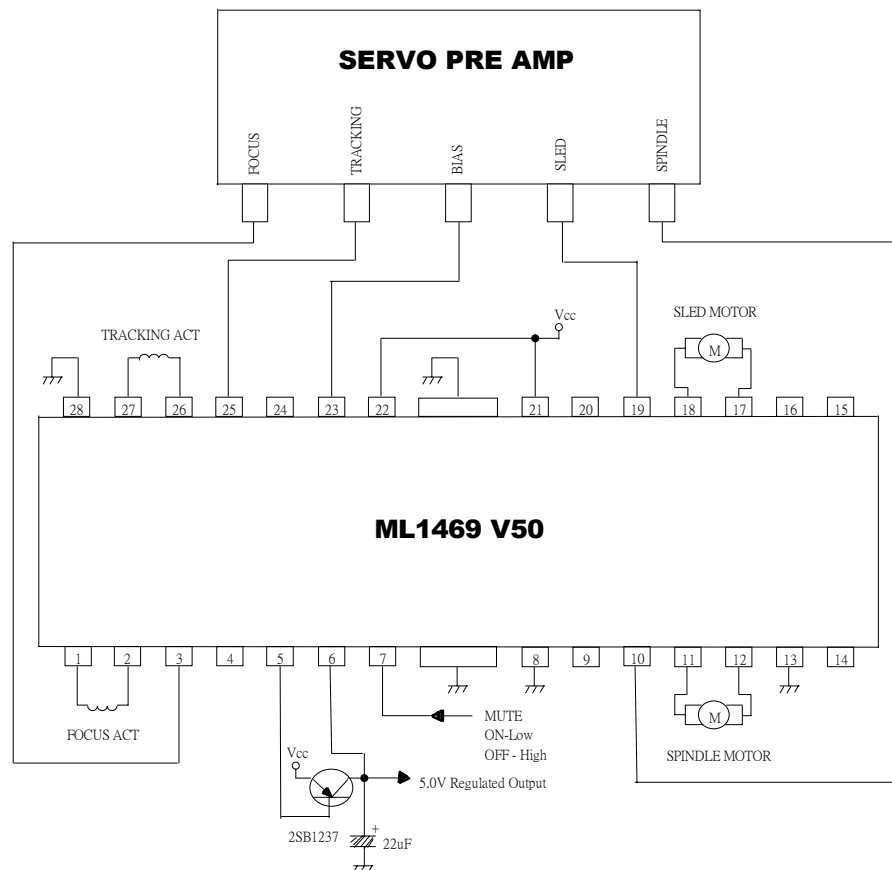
SERVO PRE AMP

FOCUS
TRACKING
BIAS
SLED
SPINDLE

Vcc

SLED MOTOR

TRACKING ACT

M

28
27
26
25
24
23
22
21
20
19
18
17
16
15

ML1469 V50

1
2
3
4
5
6
7
8
9
10
11
12
13
14

M

FOCUS ACT

MUTE
ON-Low
OFF - High

SPINDLE MOTOR

Vcc

5.0V Regulated Output

2SB1237

+

22uF